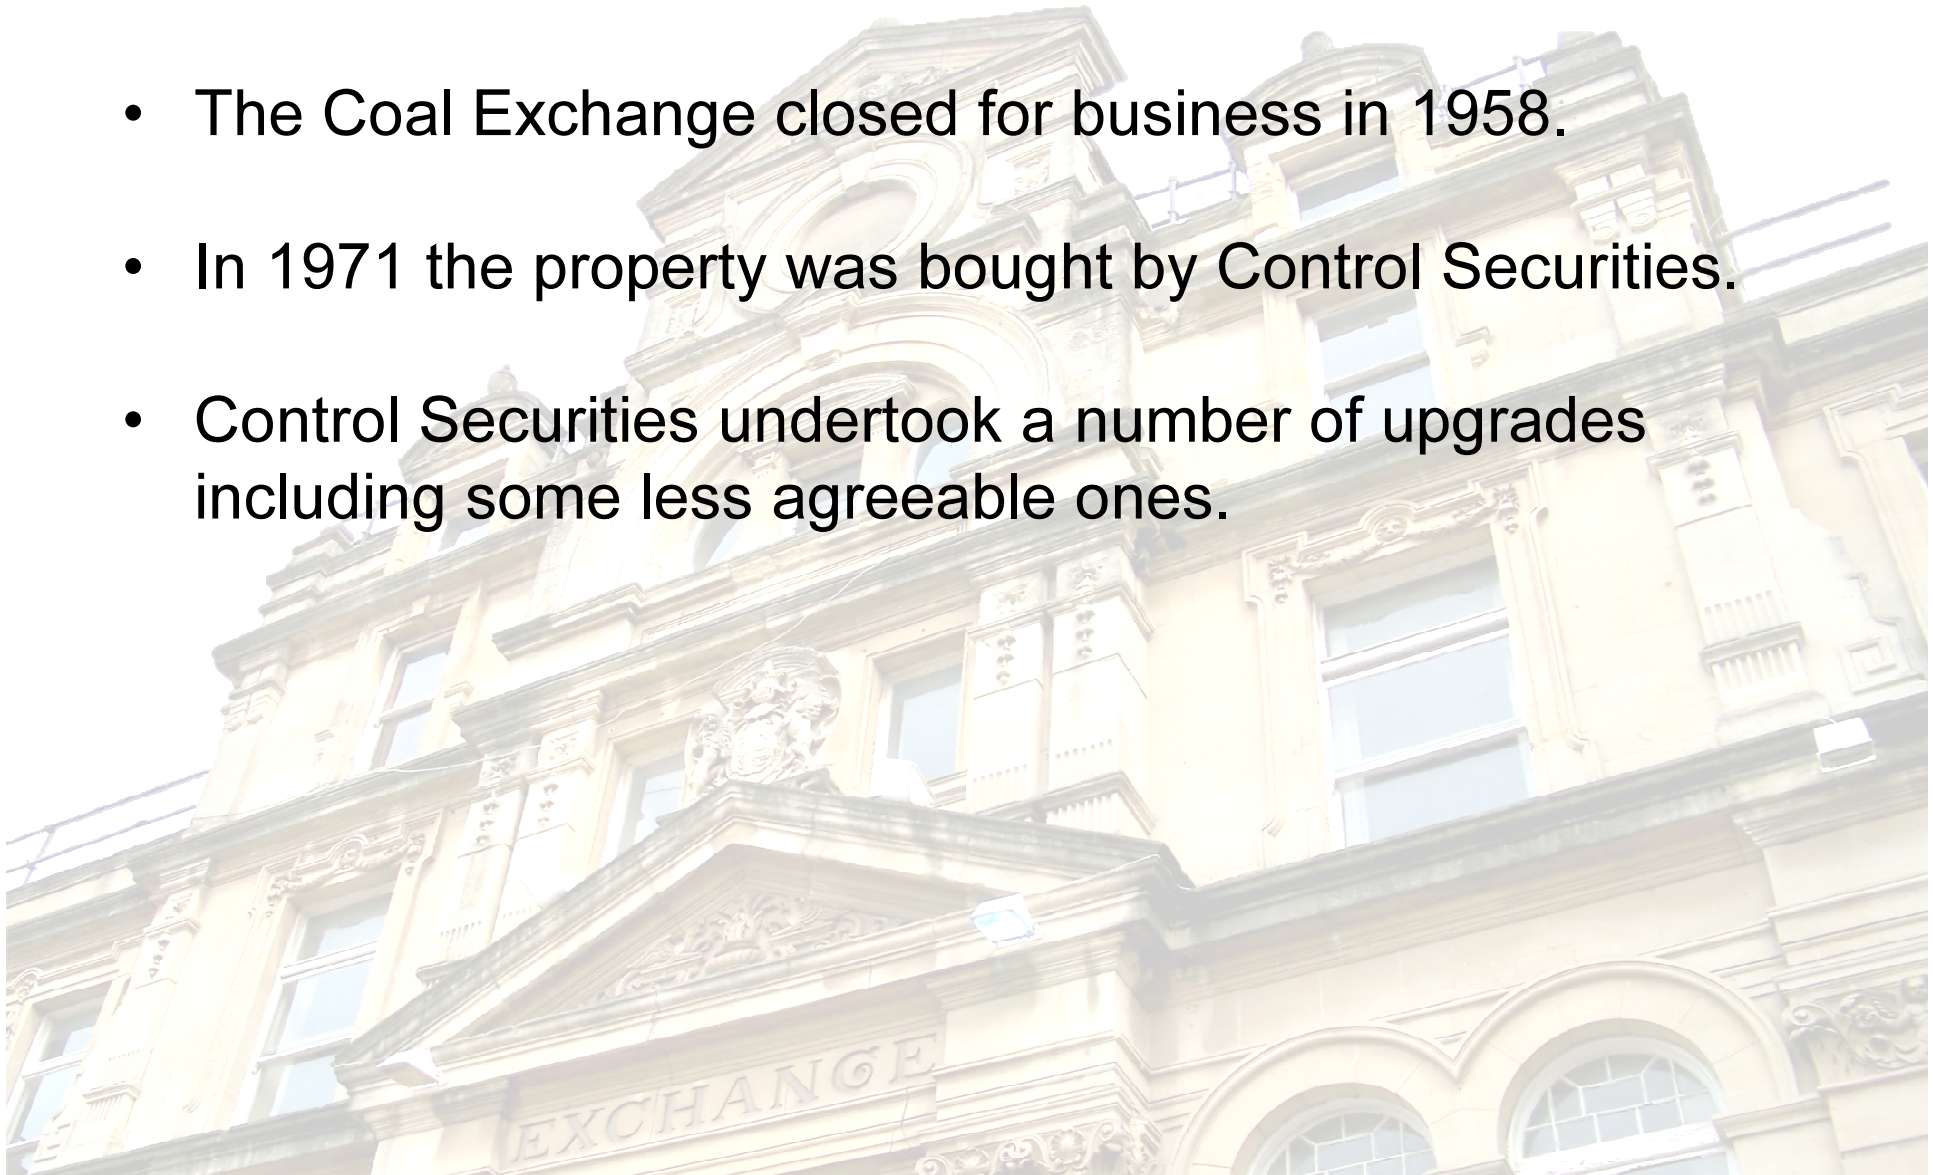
- The Coal Exchange closed for business in 1958.

- In 1971 the property was bought by Control Securities.

- Control Securities undertook a number of upgrades including some less agreeable ones.

EXCHANGE